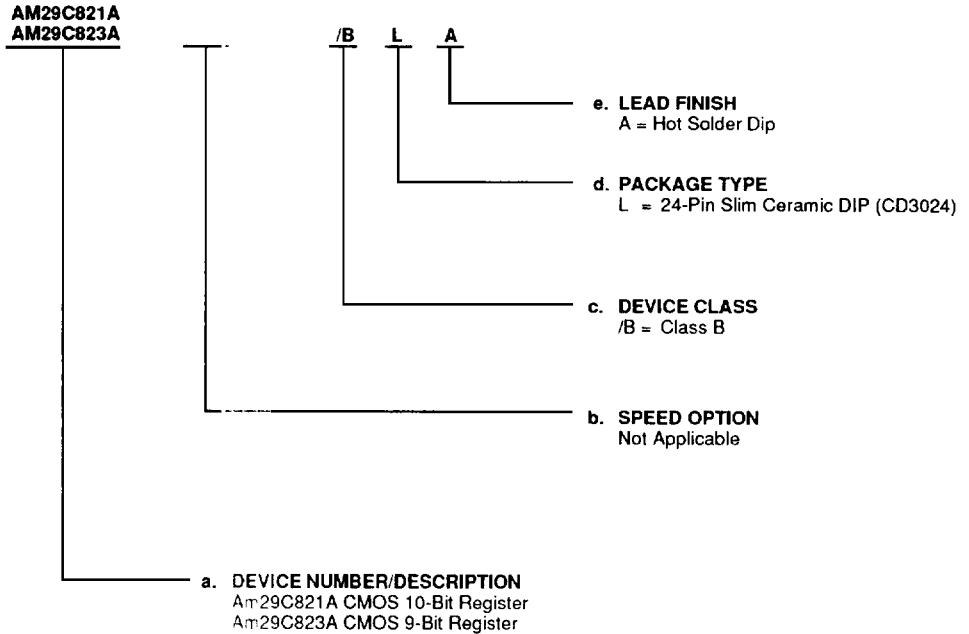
AM29C821A
AM29C823A

/B L A

e. LEAD FINISH
A = Hot Solder Dip

d. PACKAGE TYPE
L = 24-Pin Slim Ceramic DIP (CD3024)

c. DEVICE CLASS
/B = Class B

b. SPEED OPTION
Not Applicable

a. DEVICE NUMBER/DESCRIPTION
Am29C821A CMOS 10-Bit Register
Am29C823A CMOS 9-Bit Register